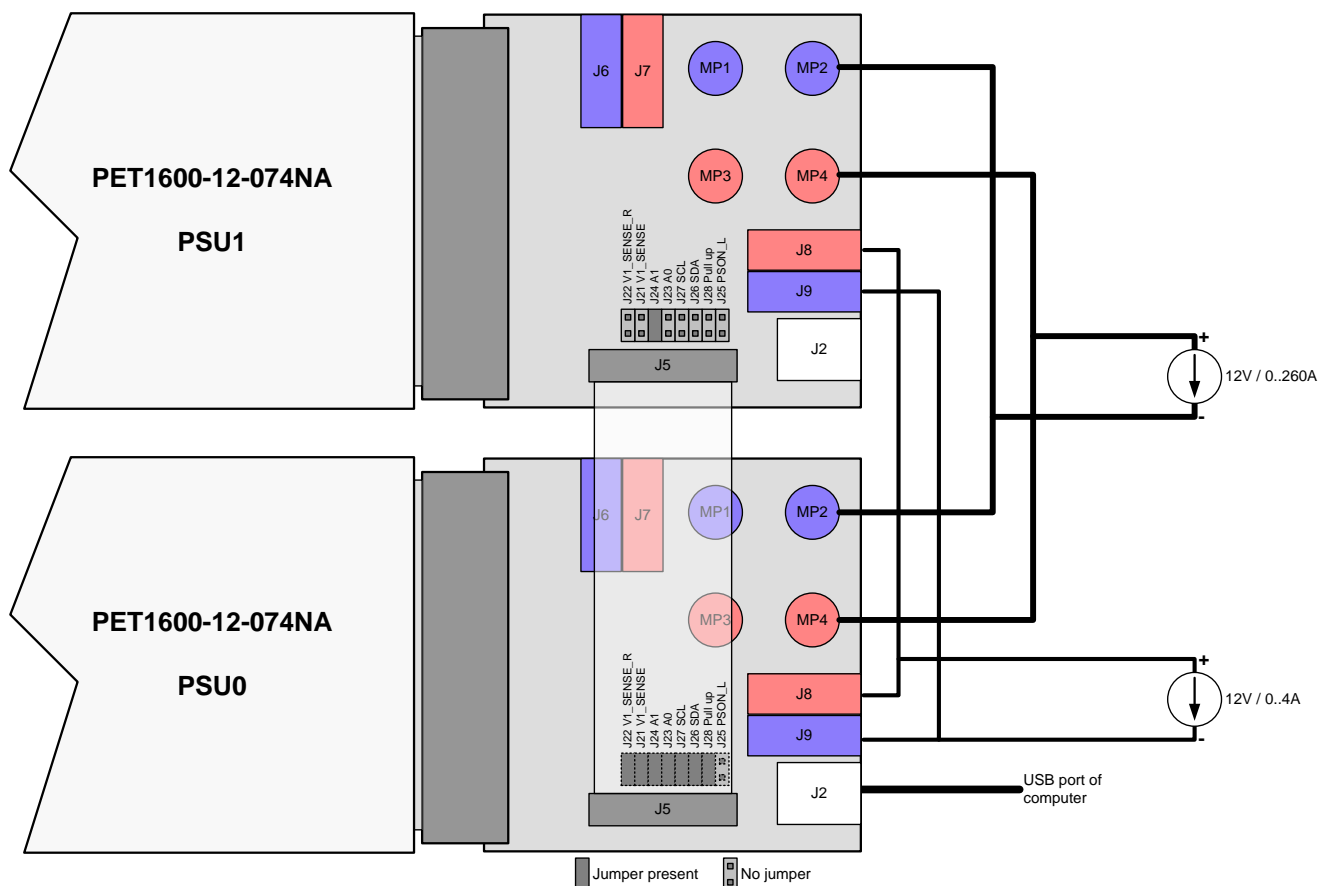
PET1600-12-074NA

PSU1

J6 J7 MP1 MP2

MP3 MP4

J22 V1_SENSE_R
J21 V1_SENSE
J24 A1
J23 A0
J27 SCL
J26 SDA
J28 Pull up
J25 PSON_L

J8
J9
J2
J5

+
12V / 0..260A
-

PET1600-12-074NA

PSU0

J6 J7 MP1 MP2

MP3 MP4

J22 V1_SENSE_R
J21 V1_SENSE
J24 A1
J23 A0
J27 SCL
J26 SDA
J28 Pull up
J25 PSON_L

J8
J9
J2
J5

+
12V / 0..4A
-

USB port of computer

Jumper present No jumper